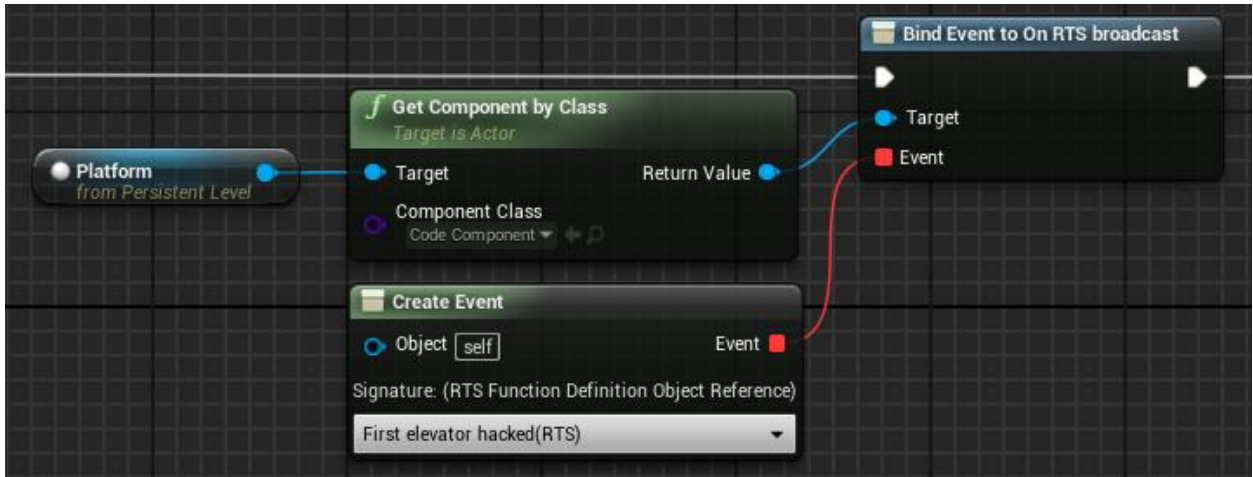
Bind Event to On RTS broadcast

Target

Event

Get Component by Class
Target is Actor

Target

Return Value

Component Class
Code Component

Platform
from Persistent Level

Create Event

Object self

Event

Signature: (RTS Function Definition Object Reference)

First elevator hacked(RTS)